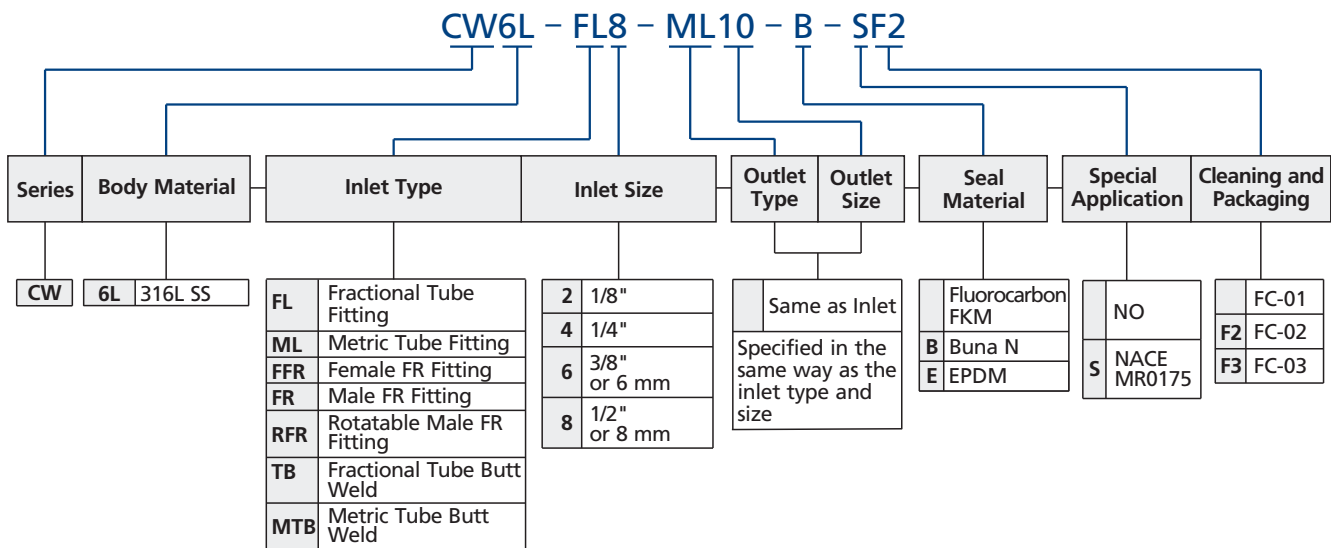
CW6L – FL8 – ML10 – B – SF2

Series | Body Material | Inlet Type | Inlet Size | Outlet Type | Outlet Size | Seal Material | Special Application | Cleaning and Packaging

| CW |

| 6L | 316L SS |

| FL | Fractional Tube Fitting |
|---|---|
| ML | Metric Tube Fitting |
| FFR | Female FR Fitting |
| FR | Male FR Fitting |
| RFR | Rotatable Male FR Fitting |
| TB | Fractional Tube Butt Weld |
| MTB | Metric Tube Butt Weld |

| 2 | 1/8" |
|---|---|
| 4 | 1/4" |
| 6 | 3/8" or 6 mm |
| 8 | 1/2" or 8 mm |

| | Same as Inlet |
|---|---|

Specified in the same way as the inlet type and size

| | Fluorocarbon FKM |
|---|---|
| B | Buna N |
| E | EPDM |

| | NO |
|---|---|
| S | NACE MR0175 |

| | FC-01 |
|---|---|
| F2 | FC-02 |
| F3 | FC-03 |